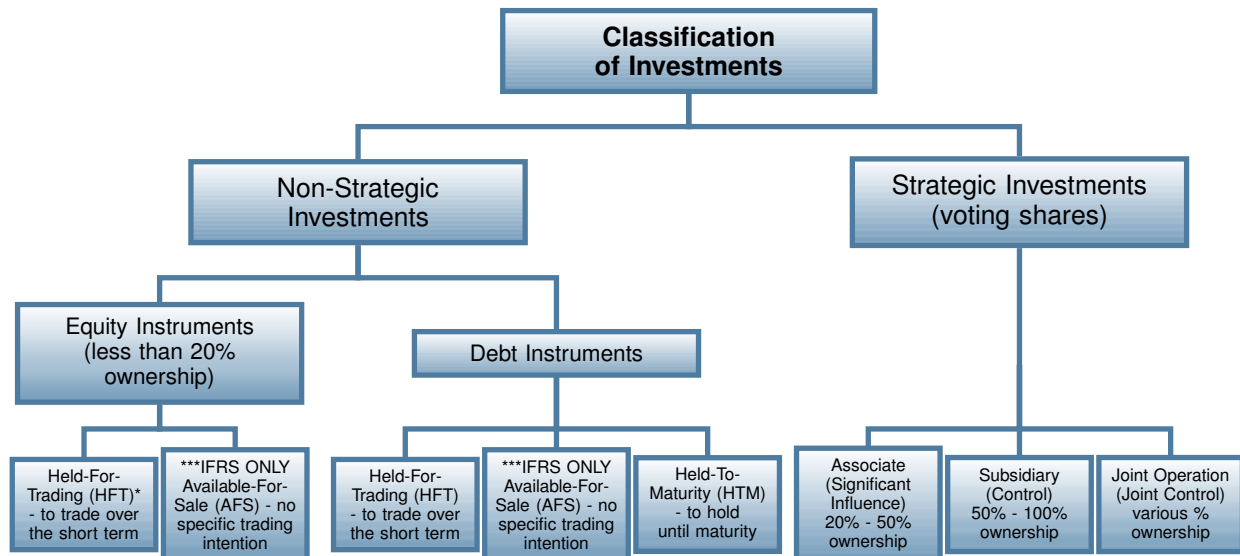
Classification of Investments

Non-Strategic Investments

Strategic Investments (voting shares)

Equity Instruments (less than 20% ownership)

Debt Instruments

Held-For-Trading (HFT)* - to trade over the short term

***IFRS ONLY Available-For-Sale (AFS) - no specific trading intention

Held-For-Trading (HFT) - to trade over the short term

***IFRS ONLY Available-For-Sale (AFS) - no specific trading intention

Held-To-Maturity (HTM) - to hold until maturity

Associate (Significant Influence) 20% - 50% ownership

Subsidiary (Control) 50% - 100% ownership

Joint Operation (Joint Control) various % ownership